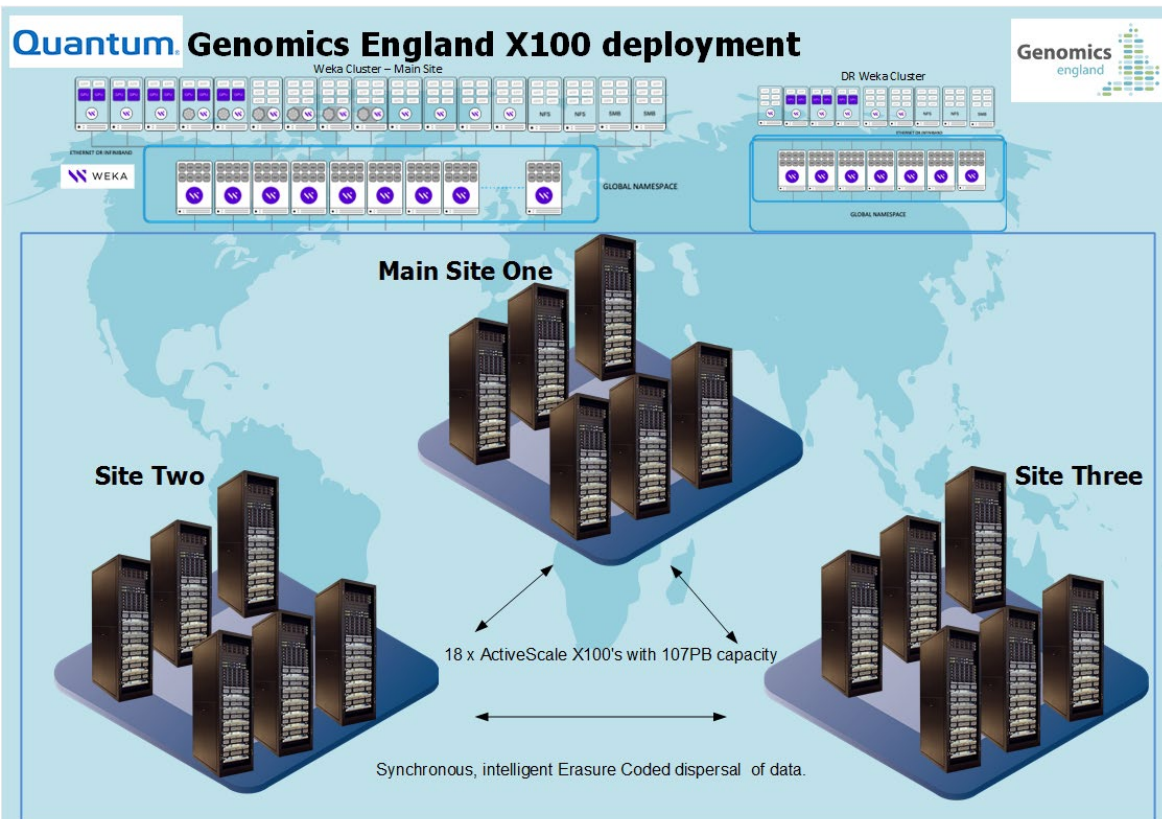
Quantum. Genomics England X100 deployment

Genomics england

Weka Cluster – Main Site

NFS NFS SMB SMB

ETHERNET OR INFINIBAND

WEKA

GLOBAL NAMESPACE

DR Weka Cluster

NFS NFS SMB

ETHERNET OR INFINIBAND

GLOBAL NAMESPACE

Main Site One

Site Two

Site Three

18 x ActiveScale X100's with 107PB capacity

Synchronous, intelligent Erasure Coded dispersal of data.